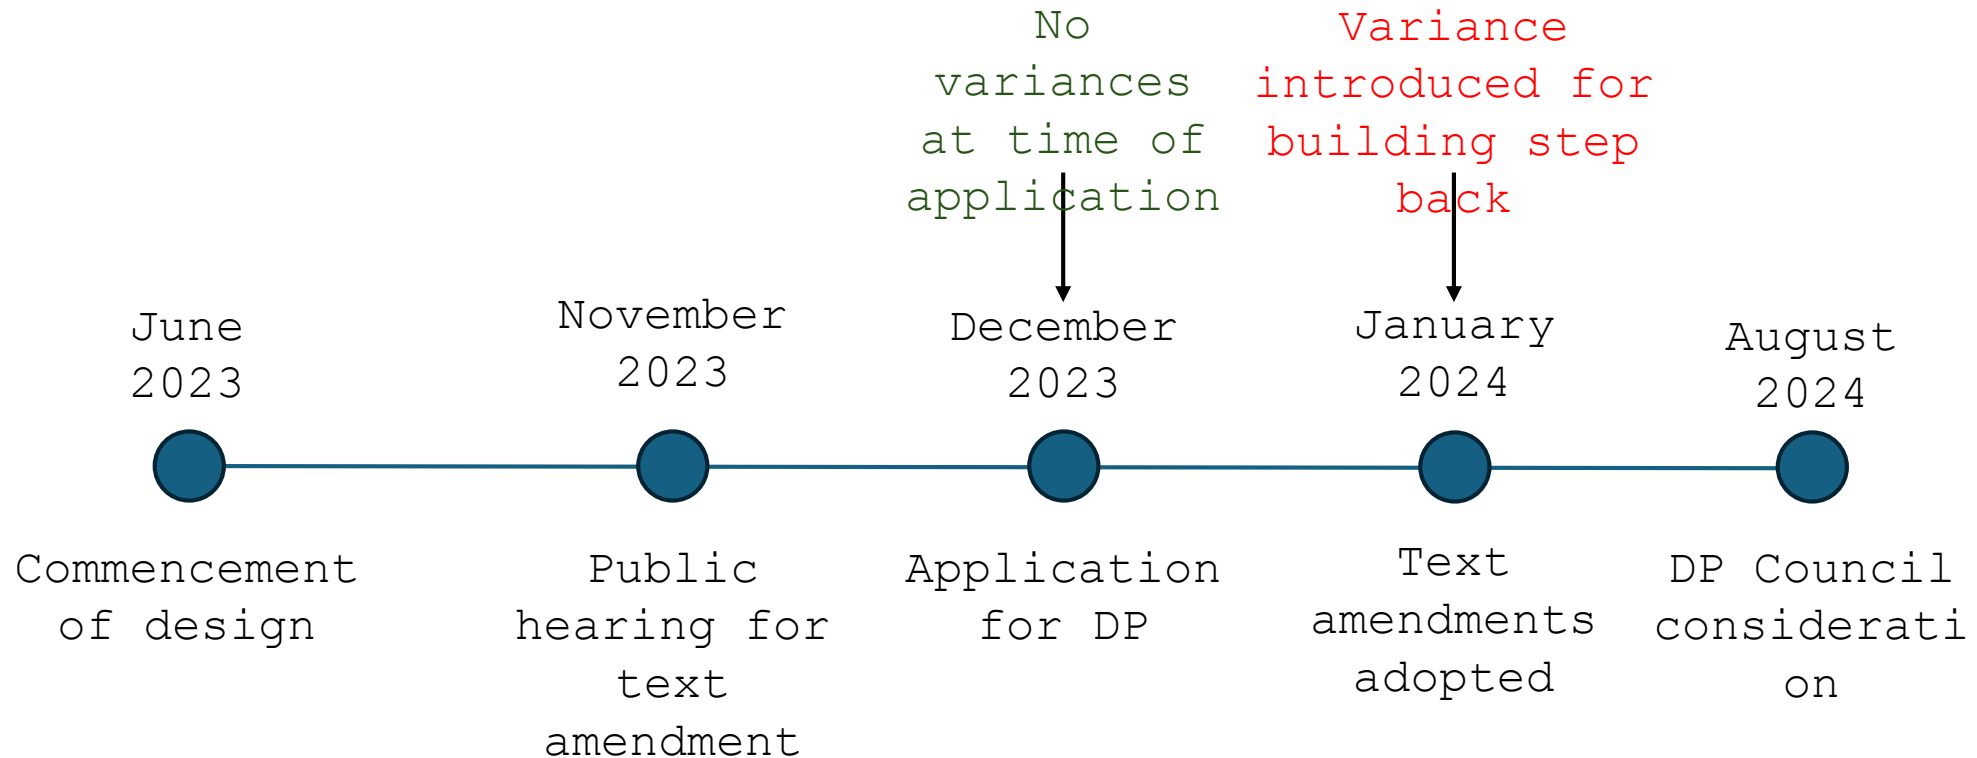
No variances at time of application

Variance introduced for building step back

June 2023

November 2023

December 2023

January 2024

August 2024

Commencement of design

Public hearing for text amendment

Application for DP

Text amendments adopted

DP Council considerati on